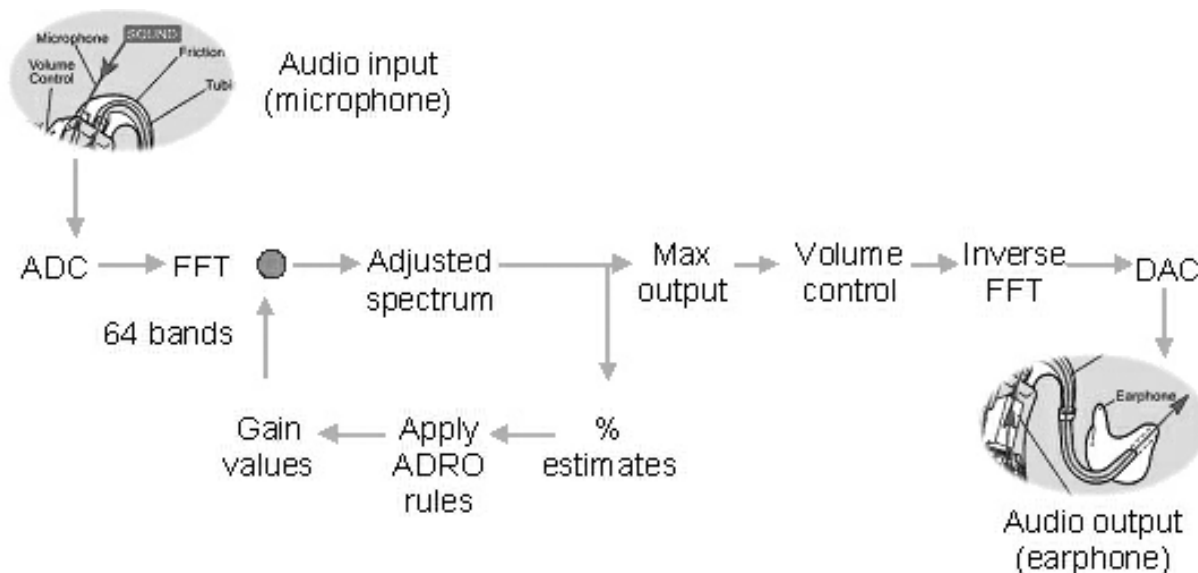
Microphone
SOUND
Volume Control
Friction
Tubi

Audio input (microphone)

ADC FFT Adjusted spectrum Max output Volume control Inverse FFT DAC

64 bands

Gain values Apply ADRO rules % estimates

Earphone

Audio output (earphone)